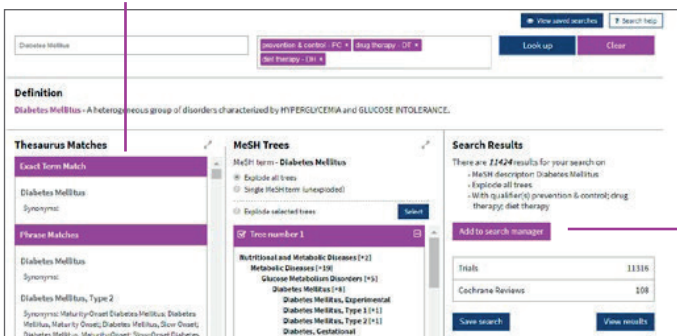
View saved searches
Search help

Diabetes Mellitus

prevention & control - PC ×
drug therapy - DT ×
diet therapy - DH ×

Look up
Clear

Definition

Diabetes Mellitus - A heterogeneous group of disorders characterized by HYPERGLYCEMIA and GLUCOSE INTOLERANCE.

Thesaurus Matches

Exact Term Match

Diabetes Mellitus

Synonyms:

Phrase Matches

Diabetes Mellitus

Synonyms:

Diabetes Mellitus, Type 2

Synonyms: Maturity-Onset Diabetes Mellitus; Diabetes Mellitus, Maturity Onset; Diabetes Mellitus, Slow Onset; Diabetes Mellitus, Maturity-Onset; Slow-Onset Diabetes

MeSH Trees

MeSH term - Diabetes Mellitus

Explode all trees

Single MeSH term (unexploded)

Explode selected trees

Select

Tree number 1

Nutritional and Metabolic Diseases [+2]

Metabolic Diseases [+19]

Glucose Metabolism Disorders [+5]

Diabetes Mellitus [+8]

Diabetes Mellitus, Experimental

Diabetes Mellitus, Type 1 [+1]

Diabetes Mellitus, Type 2 [+1]

Diabetes, Gestational

Search Results

There are 11424 results for your search on

- MeSH descriptor: Diabetes Mellitus
- Explode all trees
- With qualifier(s): prevention & control; drug therapy; diet therapy

Add to search manager

| Trials | 11316 |
|---|---|
| Cochrane Reviews | 108 |

Save search
View results